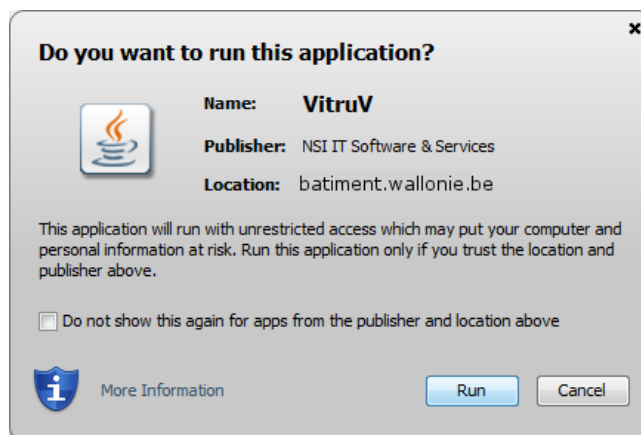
Do you want to run this application?

Name: VitruV

Publisher: NSI IT Software & Services

Location: batiment.wallonie.be

This application will run with unrestricted access which may put your computer and personal information at risk. Run this application only if you trust the location and publisher above.

Do not show this again for apps from the publisher and location above

More Information

Run

Cancel